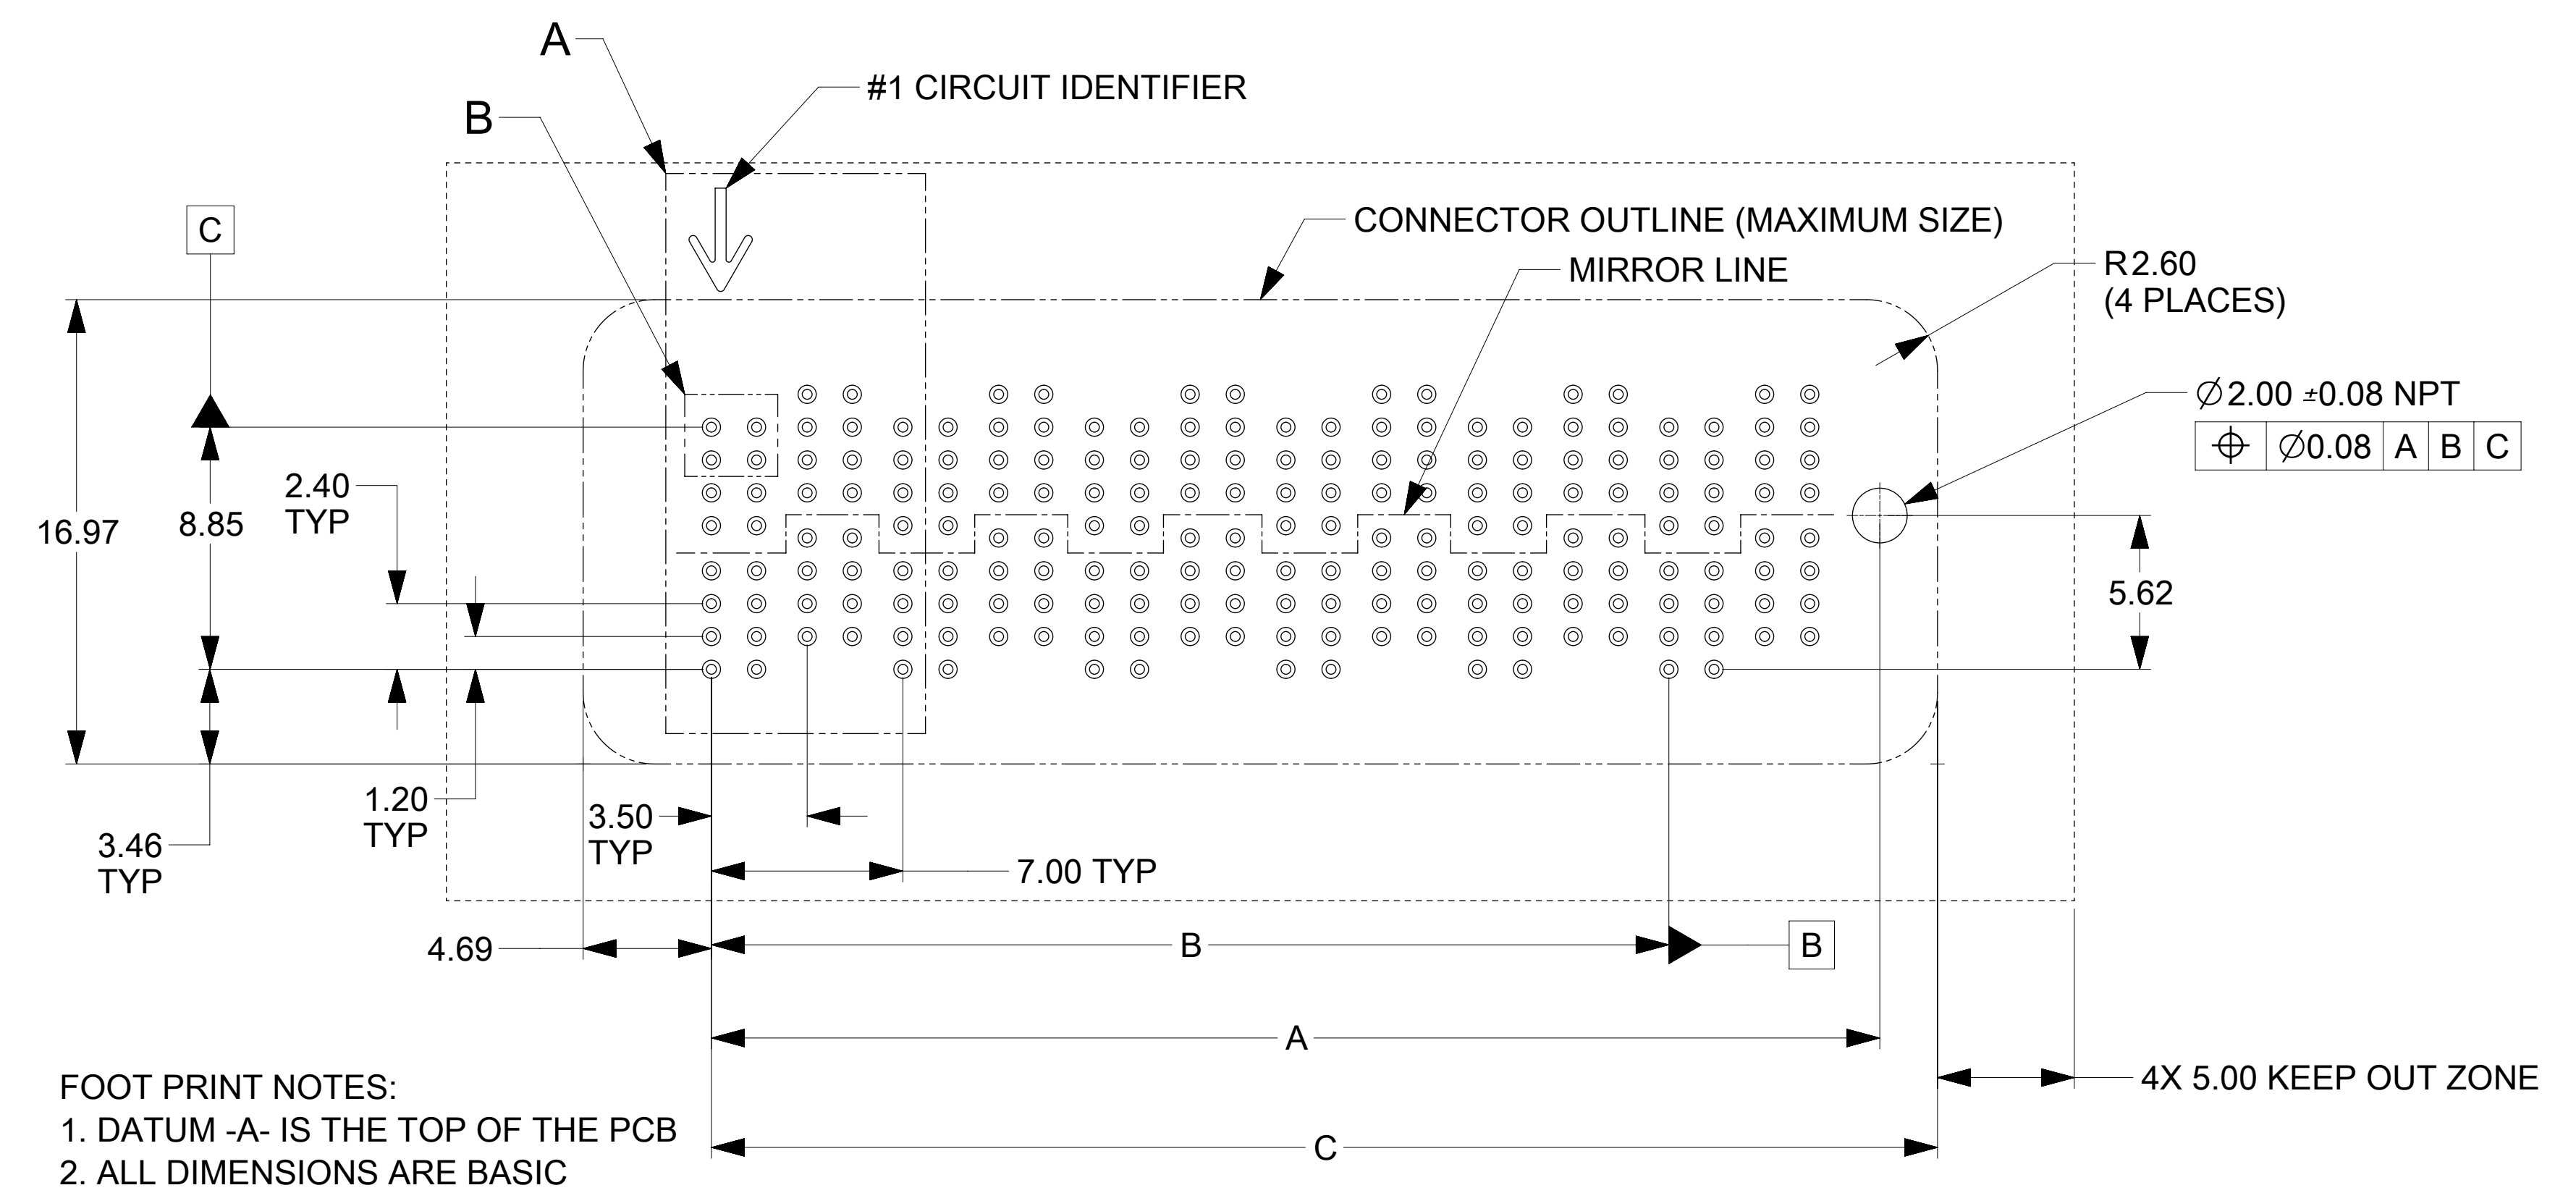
A

#1 CIRCUIT IDENTIFIER

B

C

CONNECTOR OUTLINE (MAXIMUM SIZE)

MIRROR LINE

R2.60
(4 PLACES)

$\varnothing$2.00 ±0.08 NPT

| $\oplus$ | $\varnothing$0.08 | A | B | C |
|---|---|---|---|---|

16.97

8.85

2.40
TYP

5.62

1.20
TYP

3.50
TYP

3.46
TYP

7.00 TYP

4.69

B

B

A

4X 5.00 KEEP OUT ZONE

C

FOOT PRINT NOTES:
1. DATUM -A- IS THE TOP OF THE PCB
2. ALL DIMENSIONS ARE BASIC